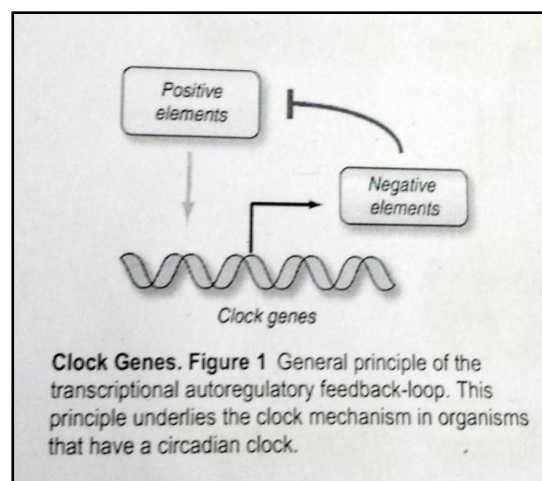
Positive elements

Negative elements

Clock genes

Clock Genes. Figure 1 General principle of the transcriptional autoregulatory feedback-loop. This principle underlies the clock mechanism in organisms that have a circadian clock.